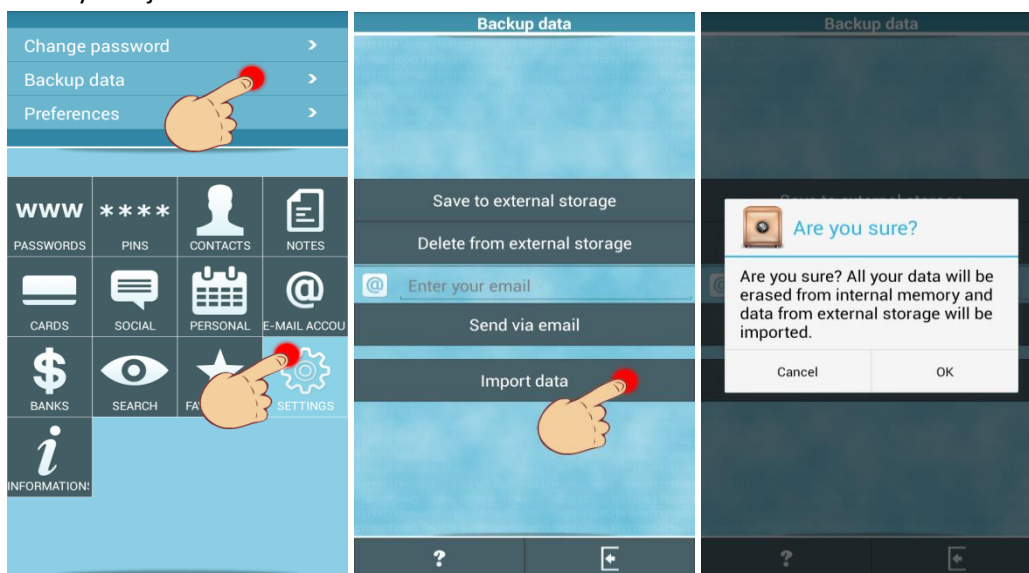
Change password
Backup data
Preferences

www
PASSWORDS
****
PINS
CONTACTS
NOTES
CARDS
SOCIAL
PERSONAL
@
E-MAIL ACCOU
$
BANKS
SEARCH
FA
SETTINGS
i
INFORMATION

Backup data

Save to external storage
Delete from external storage
@ Enter your email
Send via email
Import data
?

Backup data

Are you sure?
Are you sure? All your data will be erased from internal memory and data from external storage will be imported.
Cancel
OK
?